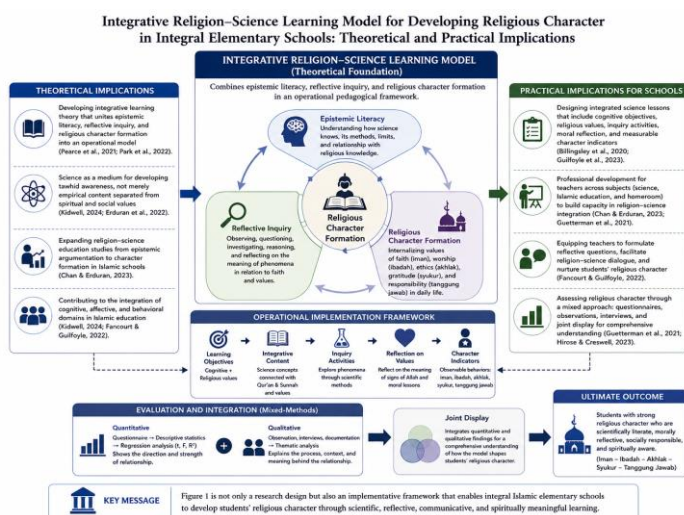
Integrative Religion–Science Learning Model for Developing Religious Character in Integral Elementary Schools: Theoretical and Practical Implications

INTEGRATIVE RELIGION–SCIENCE LEARNING MODEL (Theoretical Foundation)

Combines epistemic literacy, reflective inquiry, and religious character formation in an operational pedagogical framework.

THEORETICAL IMPLICATIONS

Developing integrative learning theory that unites epistemic literacy, reflective inquiry, and religious character formation into an operational model (Pearce et al., 2021; Park et al., 2022).

Science as a medium for developing tawhid awareness, not merely empirical content separated from spiritual and social values (Kidwell, 2024; Erduran et al., 2022).

Expanding religion–science education studies from epistemic argumentation to character formation in Islamic schools (Chan & Erduran, 2023).

Contributing to the integration of cognitive, affective, and behavioral domains in Islamic education (Kidwell, 2024; Fancourt & Guilfoyle, 2022).

Epistemic Literacy
Understanding how science knows, its methods, limits, and relationship with religious knowledge.

Reflective Inquiry
Observing, questioning, investigating, reasoning, and reflecting on the meaning of phenomena in relation to faith and values.

Religious Character Formation

Religious Character Formation
Internalizing values of faith (iman), worship (ibadah), ethics (akhlak), gratitude (syukur), and responsibility (tanggung jawab) in daily life.

PRACTICAL IMPLICATIONS FOR SCHOOLS

Designing integrated science lessons that include cognitive objectives, religious values, inquiry activities, moral reflection, and measurable character indicators (Billingsley et al., 2020; Guilfoyle et al., 2023).

Professional development for teachers across subjects (science, Islamic education, and homeroom) to build capacity in religion–science integration (Chan & Erduran, 2023; Guetterman et al., 2021).

Equipping teachers to formulate reflective questions, facilitate religion–science dialogue, and nurture students' religious character (Fancourt & Guilfoyle, 2022).

Assessing religious character through a mixed approach: questionnaires, observations, interviews, and joint display for comprehensive understanding (Guetterman et al., 2021; Hirose & Creswell, 2023).

OPERATIONAL IMPLEMENTATION FRAMEWORK

Learning Objectives
Cognitive + Religious values

Integrative Content
Science concepts connected with Qur'an & Sunnah and values

Inquiry Activities
Explore phenomena through scientific methods

Reflection on Values
Reflect on the meaning of signs of Allah and moral lessons

Character Indicators
Observable behaviors: iman, ibadah, akhlak, syukur, tanggung jawab

EVALUATION AND INTEGRATION (Mixed-Methods)

Quantitative
Questionnaire → Descriptive statistics → Regression analysis (t, F, R²)
Shows the direction and strength of relationship.

Qualitative
Observation, interviews, documentation → Thematic analysis
Explains the process, context, and meaning behind the relationship.

Joint Display
Integrates quantitative and qualitative findings for a comprehensive understanding of how the model shapes students' religious character.

ULTIMATE OUTCOME

Students with strong religious character who are scientifically literate, morally reflective, socially responsible, and spiritually aware.
(Iman – Ibadah – Akhlak – Syukur – Tanggung Jawab)

KEY MESSAGE

Figure 1 is not only a research design but also an implementative framework that enables integral Islamic elementary schools to develop students' religious character through scientific, reflective, communicative, and spiritually meaningful learning.